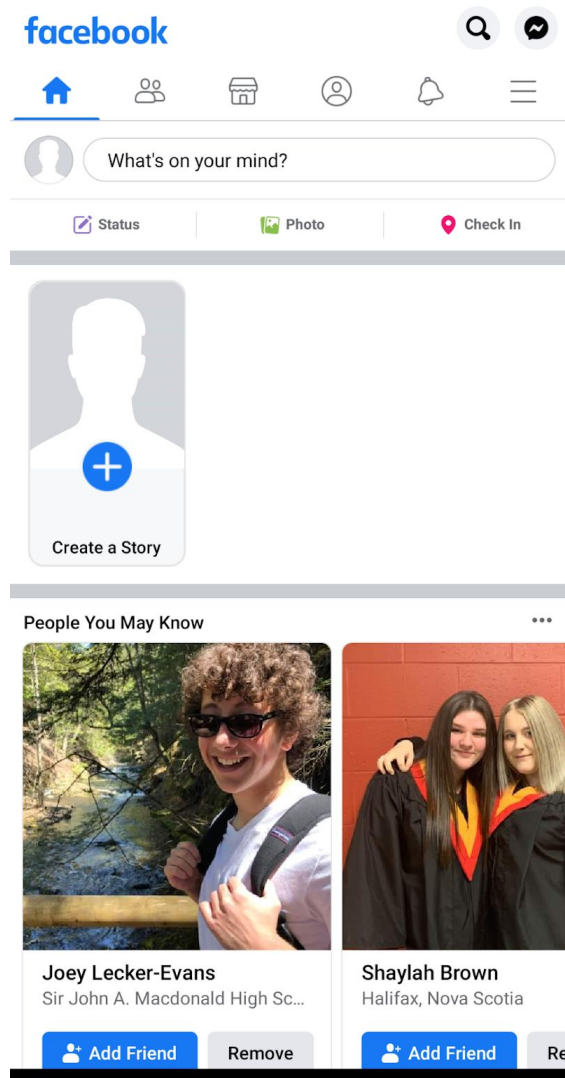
facebook

What's on your mind?

Status
Photo
Check In

Create a Story

People You May Know

Joey Lecker-Evans
Sir John A. Macdonald High Sc...
Add Friend
Remove

Shaylah Brown
Halifax, Nova Scotia
Add Friend
Re